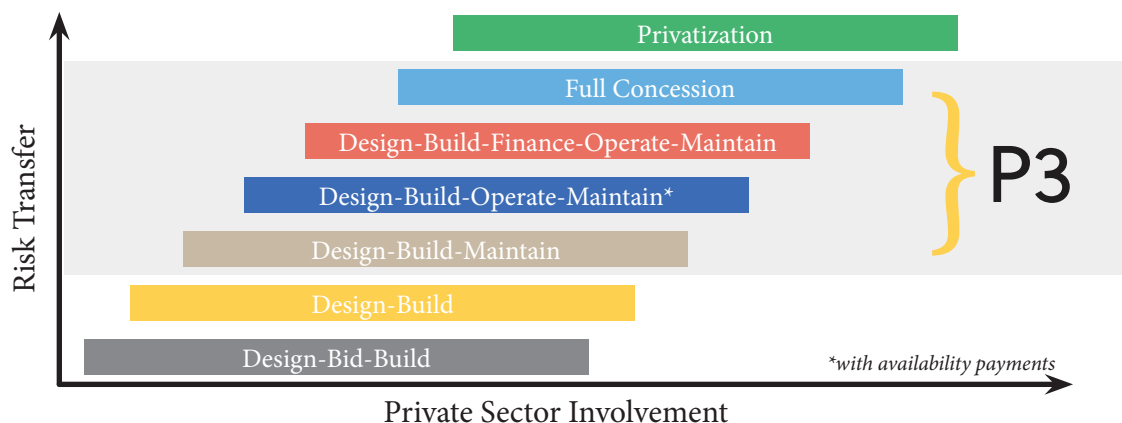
Privatization

Full Concession

Design-Build-Finance-Operate-Maintain

Design-Build-Operate-Maintain*

Design-Build-Maintain

P3

Design-Build

Design-Bid-Build

*with availability payments

Risk Transfer

Private Sector Involvement